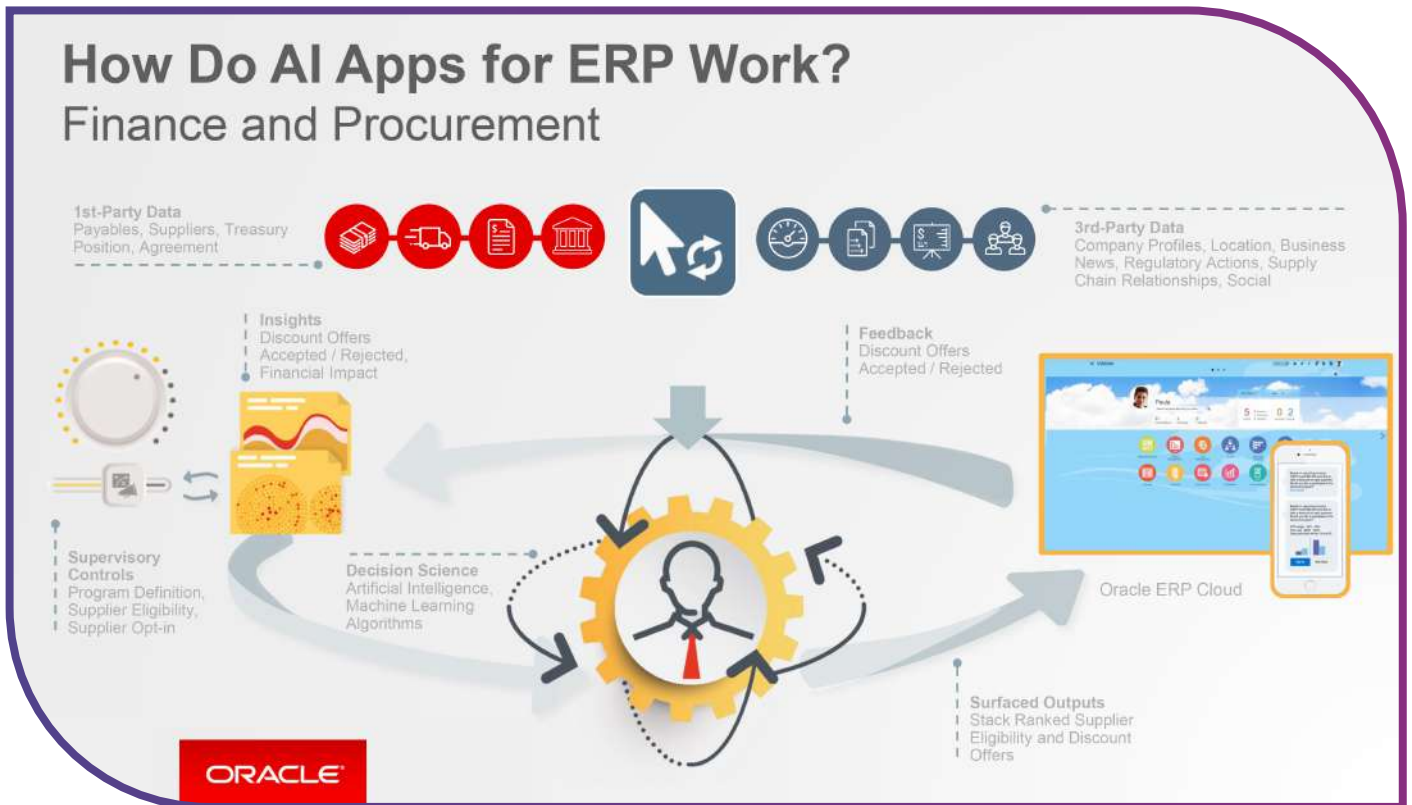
How Do AI Apps for ERP Work?
Finance and Procurement

1st-Party Data
Payables, Suppliers, Treasury Position, Agreement

3rd-Party Data
Company Profiles, Location, Business News, Regulatory Actions, Supply Chain Relationships, Social

Insights
Discount Offers Accepted / Rejected, Financial Impact

Feedback
Discount Offers Accepted / Rejected

Supervisory Controls
Program Definition, Supplier Eligibility, Supplier Opt-in

Decision Science
Artificial Intelligence, Machine Learning Algorithms

Oracle ERP Cloud

Surfaced Outputs
Stack Ranked Supplier Eligibility and Discount Offers

ORACLE